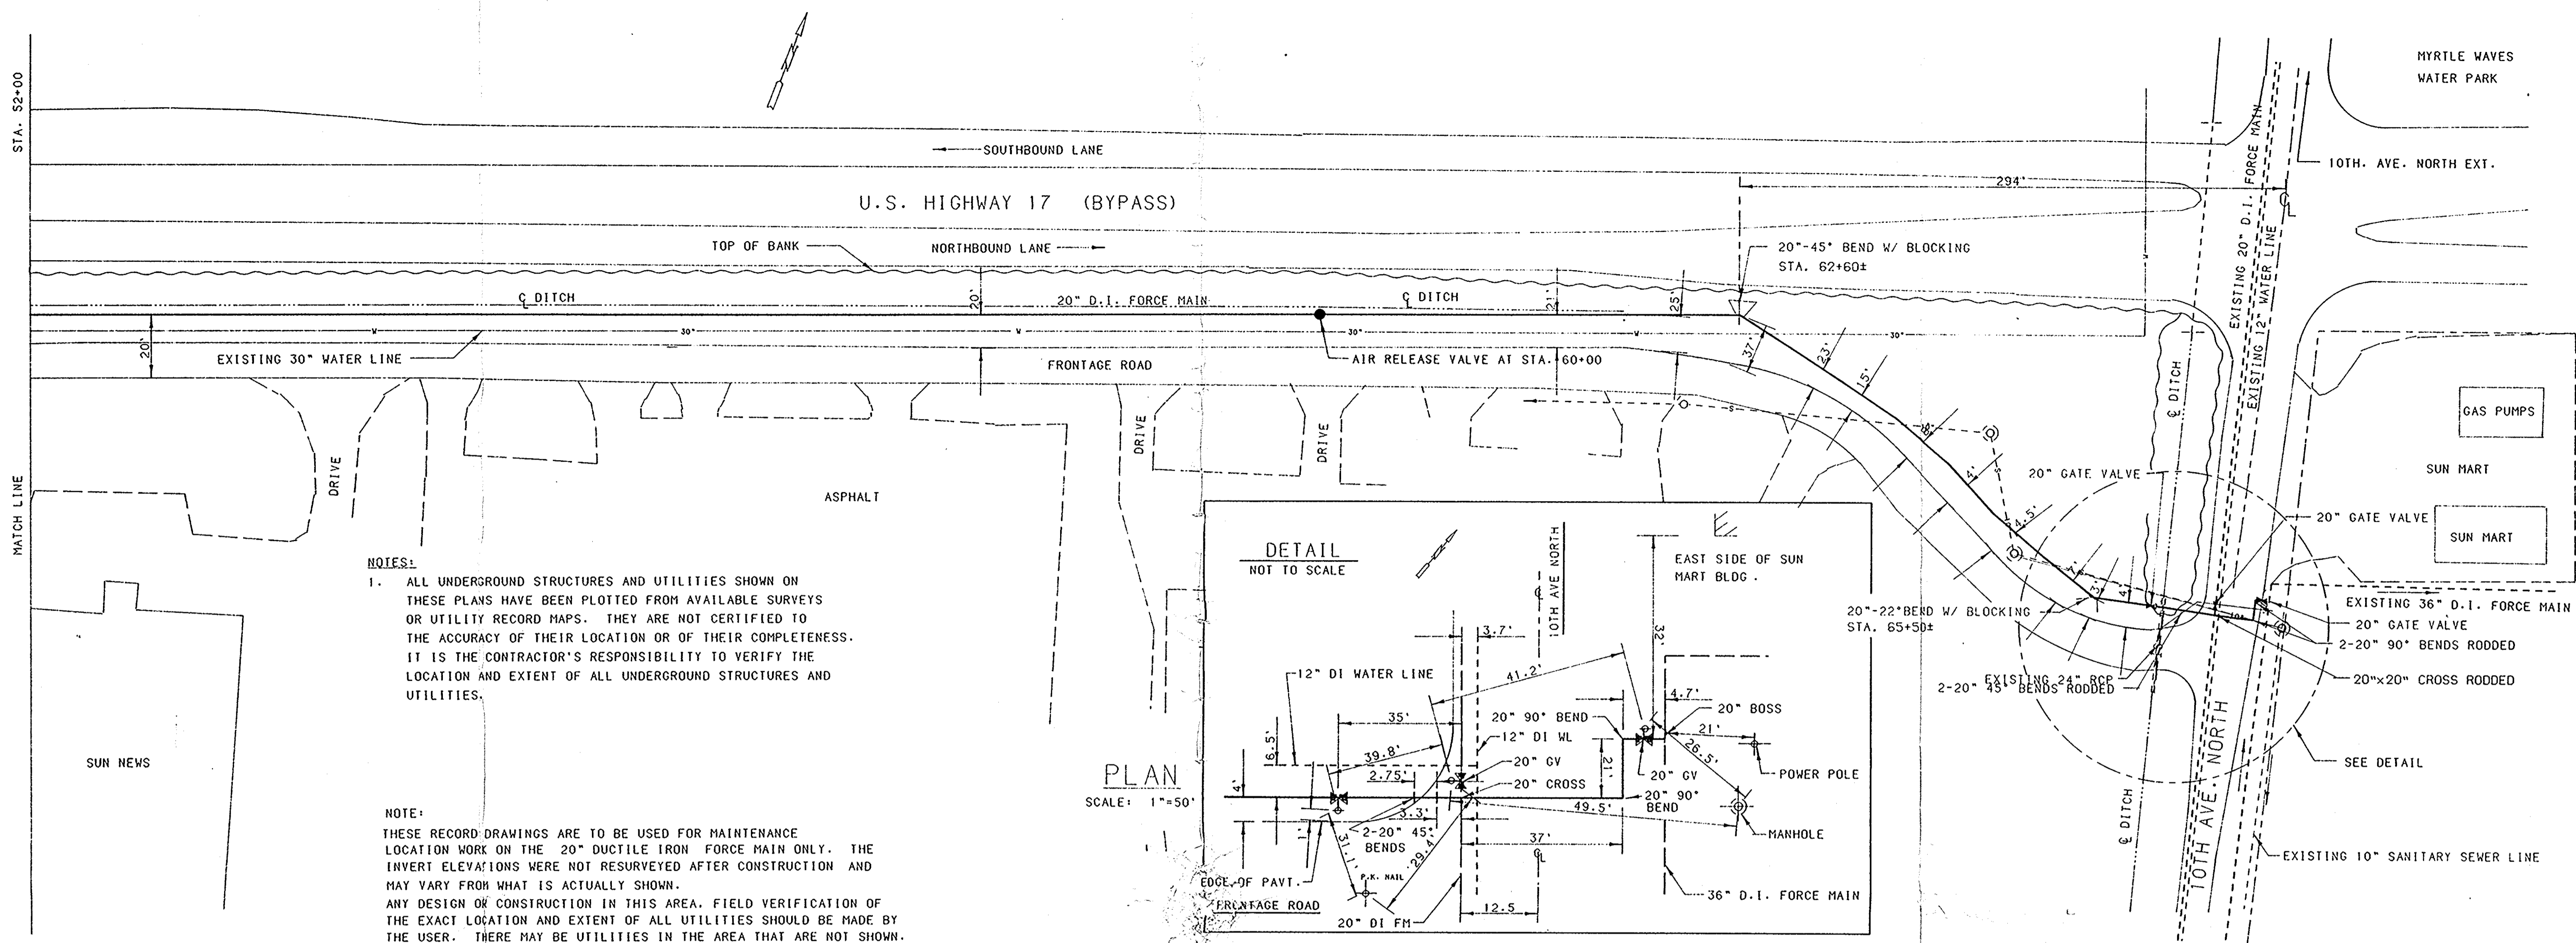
STA. 52+00

MATCH LINE

MYRTLE WAVES
WATER PARK

SOUTHBOUND LANE

U.S. HIGHWAY 17 (BYPASS)

10TH. AVE. NORTH EXT.

294'

TOP OF BANK

NORTHBOUND LANE

20"-45° BEND W/ BLOCKING
STA. 62+60±

EXISTING 20" D.I. FORCE MAIN

EXISTING 12" WATER LINE

℄ DITCH

20'

20" D.I. FORCE MAIN

℄ DITCH

21'

25'

30"

20'

EXISTING 30" WATER LINE

FRONTAGE ROAD

AIR RELEASE VALVE AT STA. 60+00

37'

33'

15'

℄ DITCH

GAS PUMPS

SUN MART

DRIVE

DRIVE

DRIVE

ASPHALT

20" GATE VALVE

20" GATE VALVE

SUN MART

NOTES:
1. ALL UNDERGROUND STRUCTURES AND UTILITIES SHOWN ON THESE PLANS HAVE BEEN PLOTTED FROM AVAILABLE SURVEYS OR UTILITY RECORD MAPS. THEY ARE NOT CERTIFIED TO THE ACCURACY OF THEIR LOCATION OR OF THEIR COMPLETENESS. IT IS THE CONTRACTOR'S RESPONSIBILITY TO VERIFY THE LOCATION AND EXTENT OF ALL UNDERGROUND STRUCTURES AND UTILITIES.

DETAIL
NOT TO SCALE

10TH AVE NORTH

EAST SIDE OF SUN MART BLDG.

20"-22°BEND W/ BLOCKING
STA. 65+50±

EXISTING 36" D.I. FORCE MAIN

20" GATE VALVE

2-20" 90° BENDS RODDED

EXISTING 24" RCP

2-20" 45° BENDS RODDED

20"x20" CROSS RODDED

3.7'

32'

12" DI WATER LINE

41.2'

4.7'

35'

20" 90° BEND

20" BOSS

12" DI WL

21'

16.5'

39.8'

21'

26.5'

20" GV

2.75'

20" GV

POWER POLE

20" CROSS

20" 90° BEND

SUN NEWS

PLAN
SCALE: 1"=50'

4'

3.3'

49.5'

37'

2-20" 45° BENDS

MANHOLE

SEE DETAIL

10TH AVE. NORTH

℄ DITCH

NOTE:
THESE RECORD DRAWINGS ARE TO BE USED FOR MAINTENANCE LOCATION WORK ON THE 20" DUCTILE IRON FORCE MAIN ONLY. THE INVERT ELEVATIONS WERE NOT RESURVEYED AFTER CONSTRUCTION AND MAY VARY FROM WHAT IS ACTUALLY SHOWN.
ANY DESIGN OR CONSTRUCTION IN THIS AREA. FIELD VERIFICATION OF THE EXACT LOCATION AND EXTENT OF ALL UTILITIES SHOULD BE MADE BY THE USER. THERE MAY BE UTILITIES IN THE AREA THAT ARE NOT SHOWN.

31.1'

29.4'

EDGE OF PAVT.

P.K. NAIL

FRONTAGE ROAD

20" DI FM

12.5

36" D.I. FORCE MAIN

EXISTING 10" SANITARY SEWER LINE